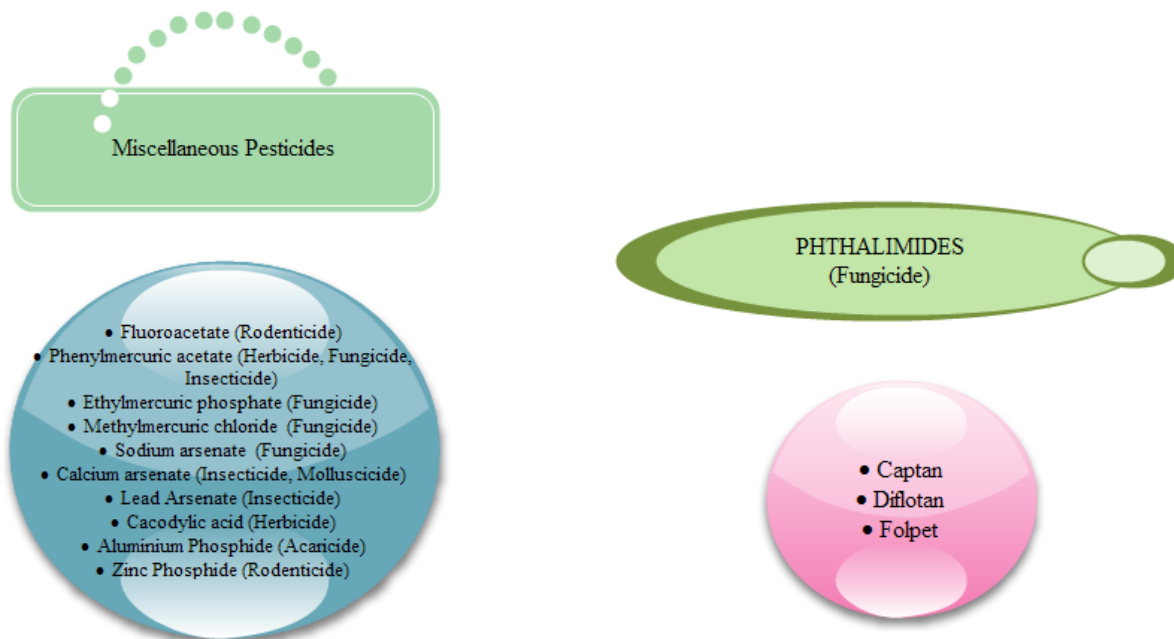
Miscellaneous Pesticides

- Fluoroacetate (Rodenticide)
- Phenylmercuric acetate (Herbicide, Fungicide, Insecticide)
- Ethylmercuric phosphate (Fungicide)
- Methylmercuric chloride (Fungicide)
- Sodium arsenate (Fungicide)
- Calcium arsenate (Insecticide, Molluscicide)
- Lead Arsenate (Insecticide)
- Cacodylic acid (Herbicide)
- Aluminium Phosphide (Acaricide)
- Zinc Phosphide (Rodenticide)

PHTHALIMIDES
(Fungicide)

- Captan
- Diflotan
- Folpet